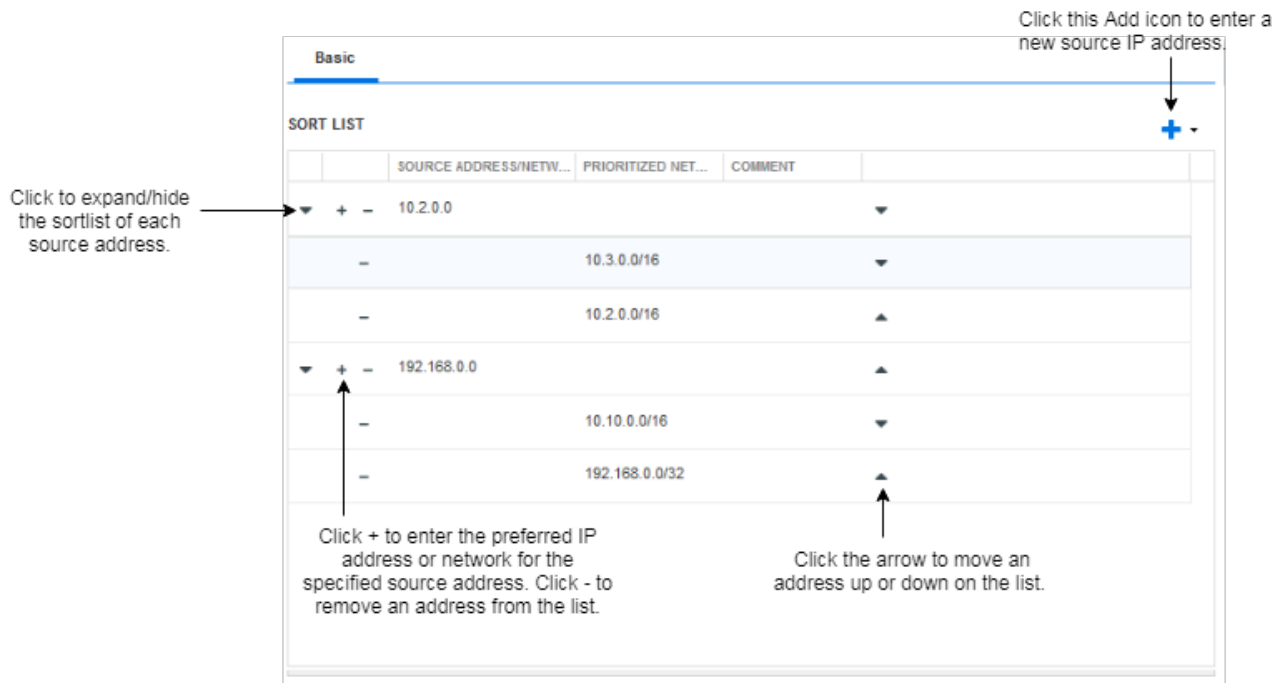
Click this Add icon to enter a new source IP address.

Basic

SORT LIST

Click to expand/hide the sortlist of each source address.

| | | SOURCE ADDRESS/NETW... | PRIORITIZED NET... | COMMENT | |
|---|---|---|---|---|---|
| | + – | 10.2.0.0 | | | |
| | – | | 10.3.0.0/16 | | |
| | – | | 10.2.0.0/16 | | |
| | + – | 192.168.0.0 | | | |
| | – | | 10.10.0.0/16 | | |
| | – | | 192.168.0.0/32 | | |

Click + to enter the preferred IP address or network for the specified source address. Click - to remove an address from the list.

Click the arrow to move an address up or down on the list.